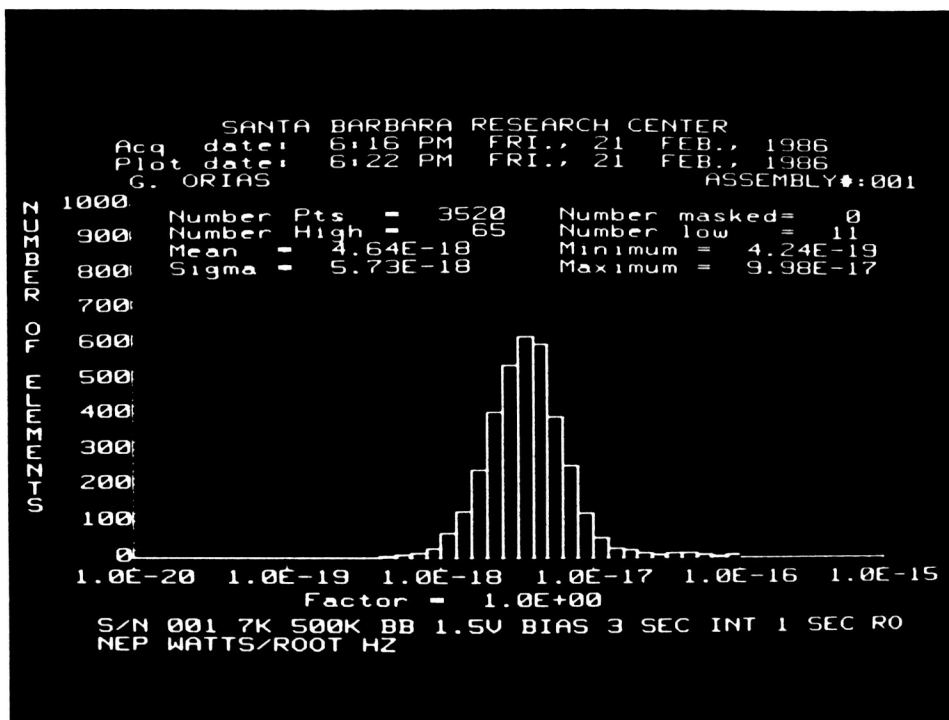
SANTA BARBARA RESEARCH CENTER
Acq date: 6:16 PM FRI., 21 FEB., 1986
Plot date: 6:22 PM FRI., 21 FEB., 1986
G. ORIAS ASSEMBLY#:001

Number Pts = 3520 Number masked= 0
Number High = 65 Number low = 11
Mean = 4.64E-18 Minimum = 4.24E-19
Sigma = 5.73E-18 Maximum = 9.98E-17

NUMBER OF ELEMENTS

1000
900
800
700
600
500
400
300
200
100
0

1.0E-20 1.0E-19 1.0E-18 1.0E-17 1.0E-16 1.0E-15
Factor = 1.0E+00

S/N 001 7K 500K BB 1.5V BIAS 3 SEC INT 1 SEC RO
NEP WATTS/ROOT HZ